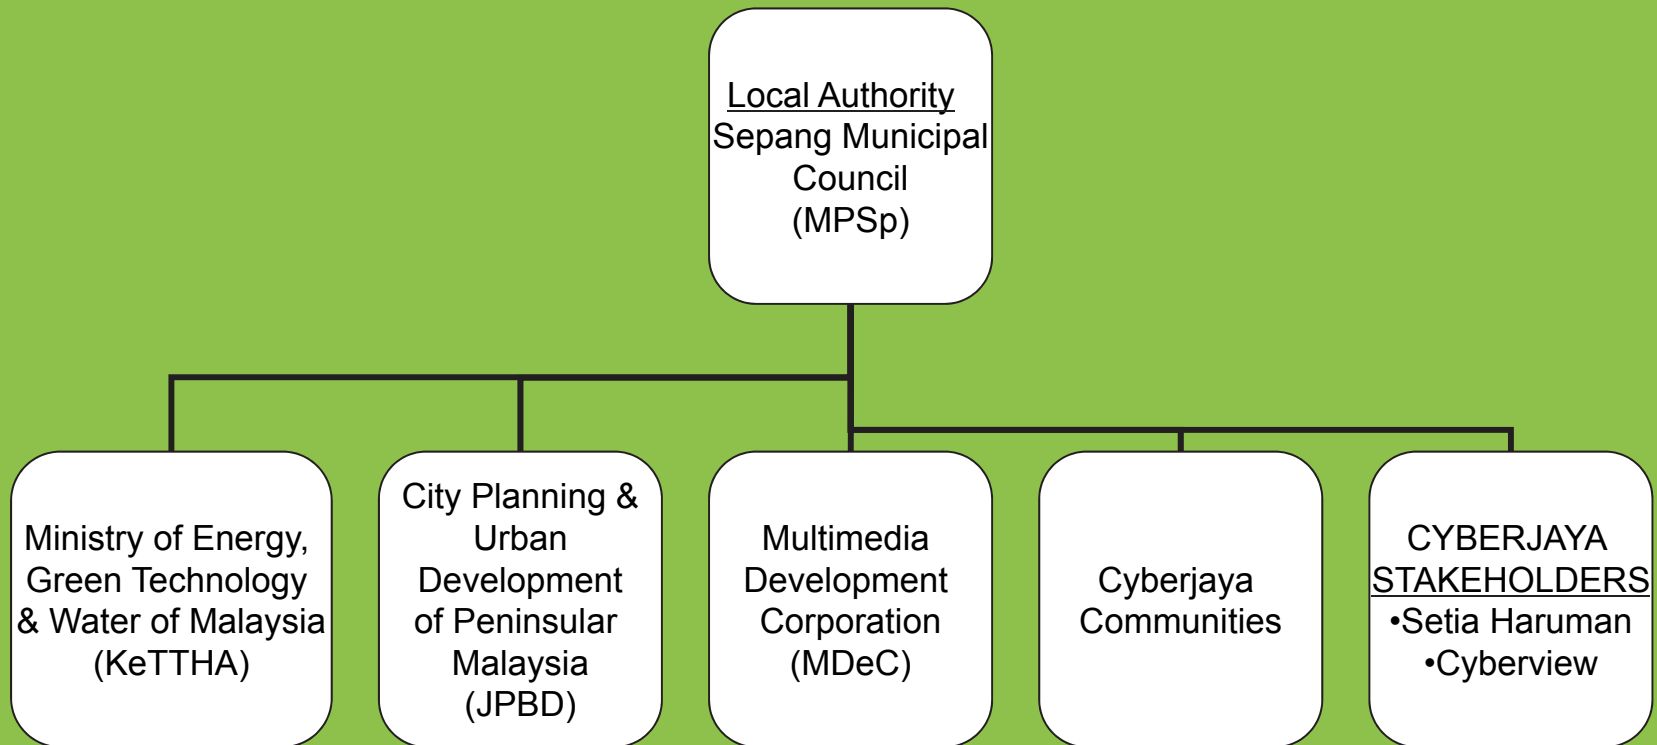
Local Authority
Sepang Municipal Council
(MPSp)

Ministry of Energy, Green Technology & Water of Malaysia
(KeTTHA)

City Planning & Urban Development of Peninsular Malaysia
(JPBD)

Multimedia Development Corporation
(MDeC)

Cyberjaya Communities

CYBERJAYA STAKEHOLDERS
•Setia Haruman
•Cyberview